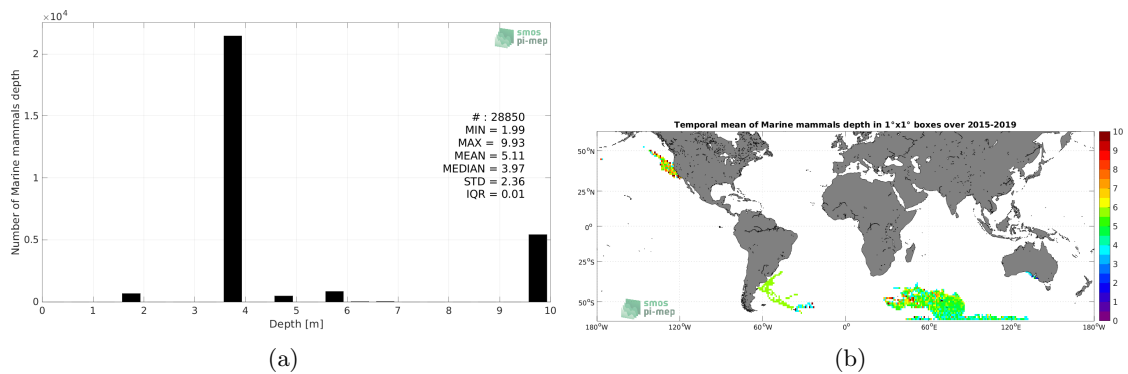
$\times 10^4$

smos pi-mep

Number of Marine mammals depth

2
1.5
1
0.5
0

# : 28850
MIN = 1.99
MAX = 9.93
MEAN = 5.11
MEDIAN = 3.97
STD = 2.36
IQR = 0.01

0 1 2 3 4 5 6 7 8 9 10
Depth [m]

(a)

Temporal mean of Marine mammals depth in 1°x1° boxes over 2015-2019

50°N
25°N
0°
25°S
50°S

180°W 120°W 60°W 0° 60°E 120°E 180°W

smos pi-mep

10
9
8
7
6
5
4
3
2
1
0

(b)